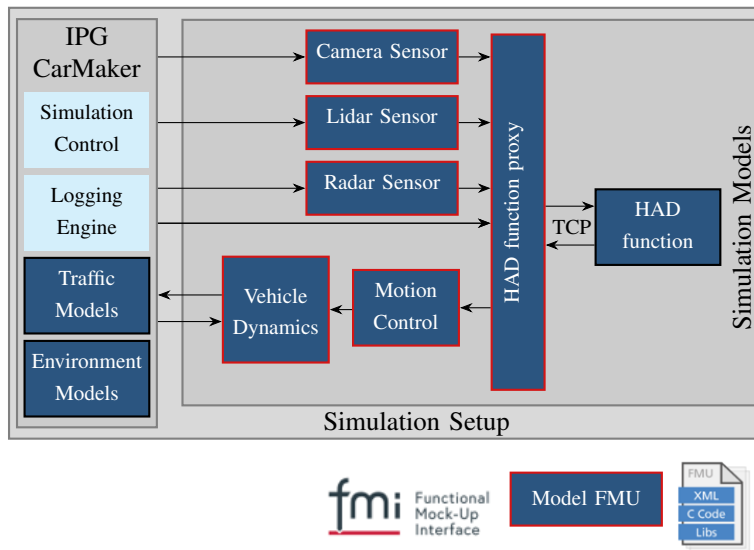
IPG CarMaker

Simulation Control

Logging Engine

Traffic Models

Environment Models

Camera Sensor

Lidar Sensor

Radar Sensor

Vehicle Dynamics

Motion Control

HAD function proxy

TCP

HAD function

Simulation Models

Simulation Setup

fmi Functional Mock-Up Interface

Model FMU

FMU
XML
C Code
Libs